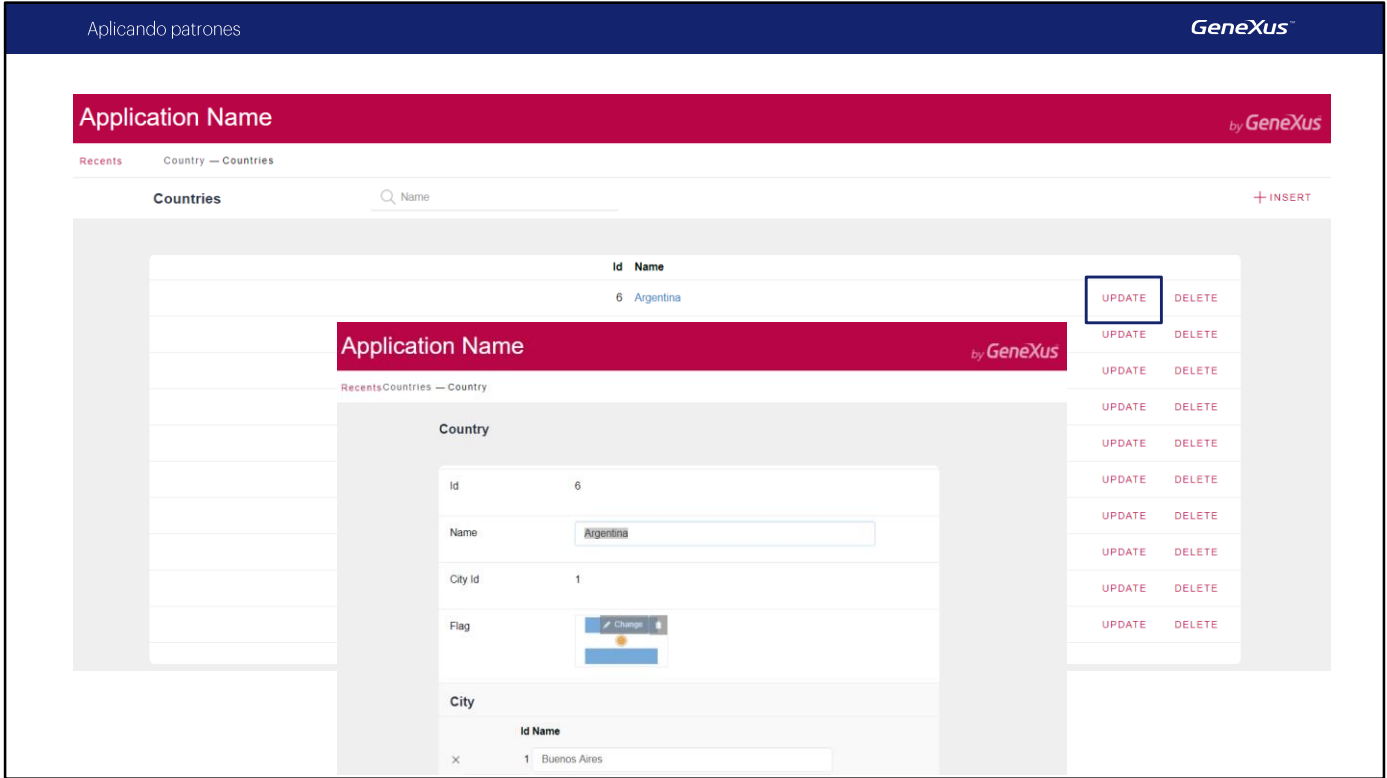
Aplicando patrones

GeneXus™

Application Name

by GeneXus

Recents Country — Countries

Countries

Name

+ INSERT

| Id | Name |
|---|---|
| 6 | Argentina |

UPDATE DELETE
UPDATE DELETE
UPDATE DELETE
UPDATE DELETE
UPDATE DELETE
UPDATE DELETE
UPDATE DELETE
UPDATE DELETE
UPDATE DELETE
UPDATE DELETE

Application Name

by GeneXus

Recents Countries — Country

Country

Id 6

Name Argentina

City Id 1

Flag

Change

City

| | Id | Name |
|---|---|---|
| × | 1 | Buenos Aires |